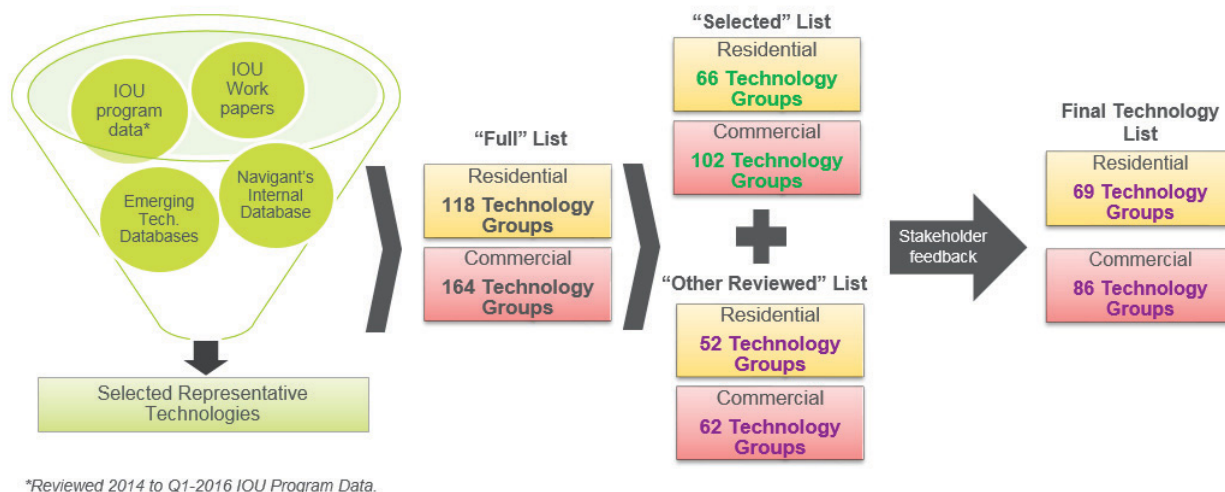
IOU program data*

IOU Work papers

Emerging Tech. Databases

Navigant's Internal Database

Selected Representative Technologies

"Full" List

Residential
118 Technology Groups

Commercial
164 Technology Groups

"Selected" List

Residential
66 Technology Groups

Commercial
102 Technology Groups

"Other Reviewed" List

Residential
52 Technology Groups

Commercial
62 Technology Groups

Stakeholder feedback

Final Technology List

Residential
69 Technology Groups

Commercial
86 Technology Groups

*Reviewed 2014 to Q1-2016 IOU Program Data.